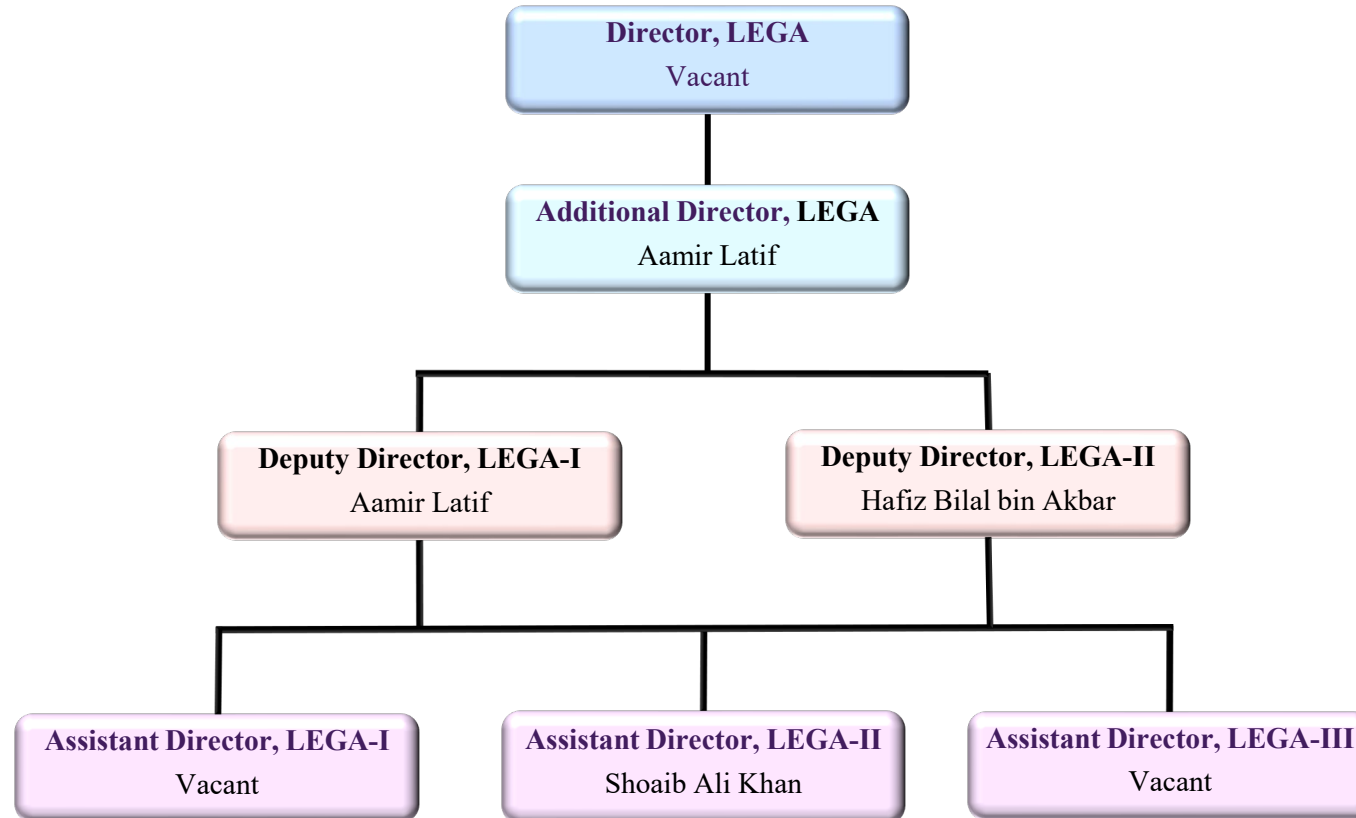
Director, LEGA
Vacant

Additional Director, LEGA
Aamir Latif

Deputy Director, LEGA-I
Aamir Latif

Deputy Director, LEGA-II
Hafiz Bilal bin Akbar

Assistant Director, LEGA-I
Vacant

Assistant Director, LEGA-II
Shoaib Ali Khan

Assistant Director, LEGA-III
Vacant